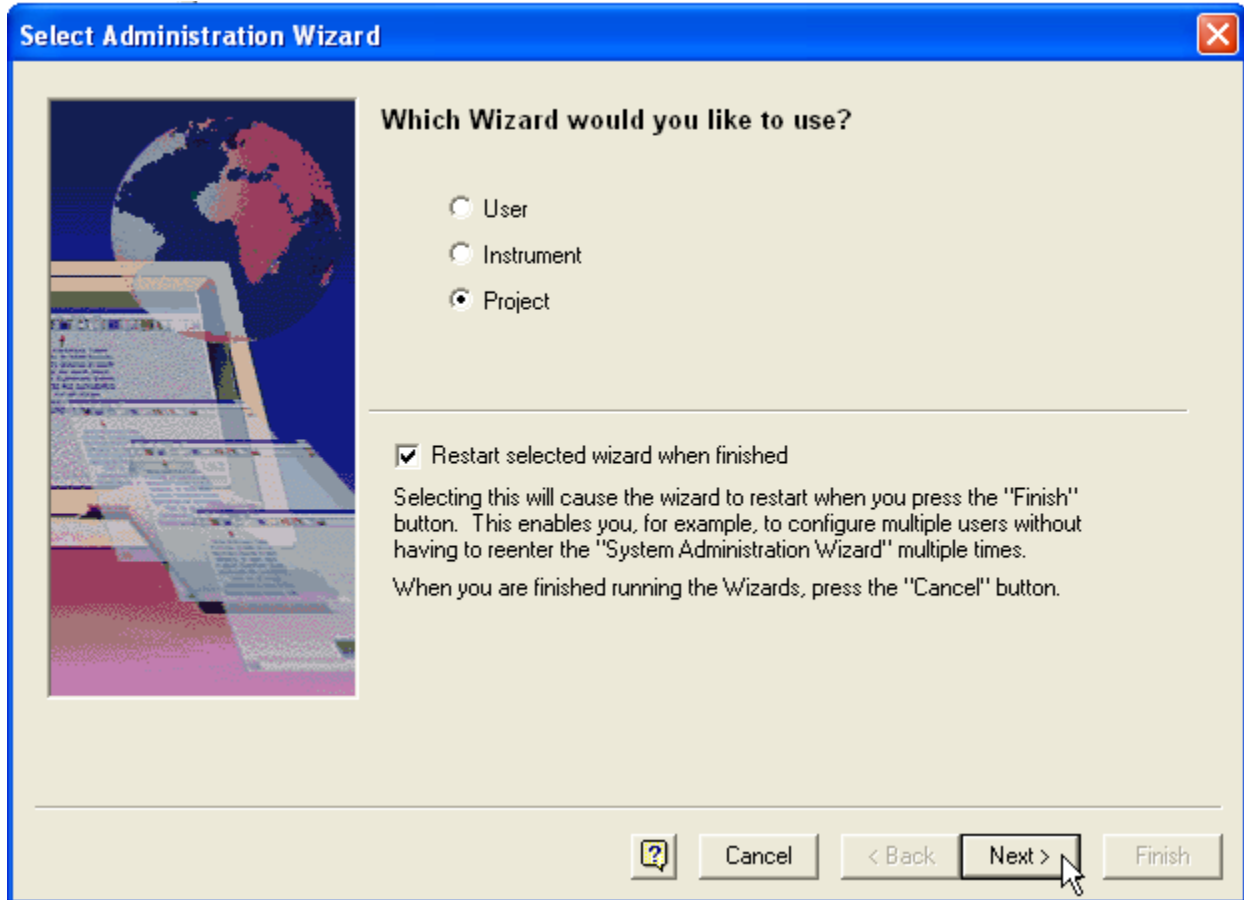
Select Administration Wizard

Which Wizard would you like to use?

User

Instrument

Project

Restart selected wizard when finished

Selecting this will cause the wizard to restart when you press the "Finish" button. This enables you, for example, to configure multiple users without having to reenter the "System Administration Wizard" multiple times.

When you are finished running the Wizards, press the "Cancel" button.

?

Cancel

< Back

Next >

Finish